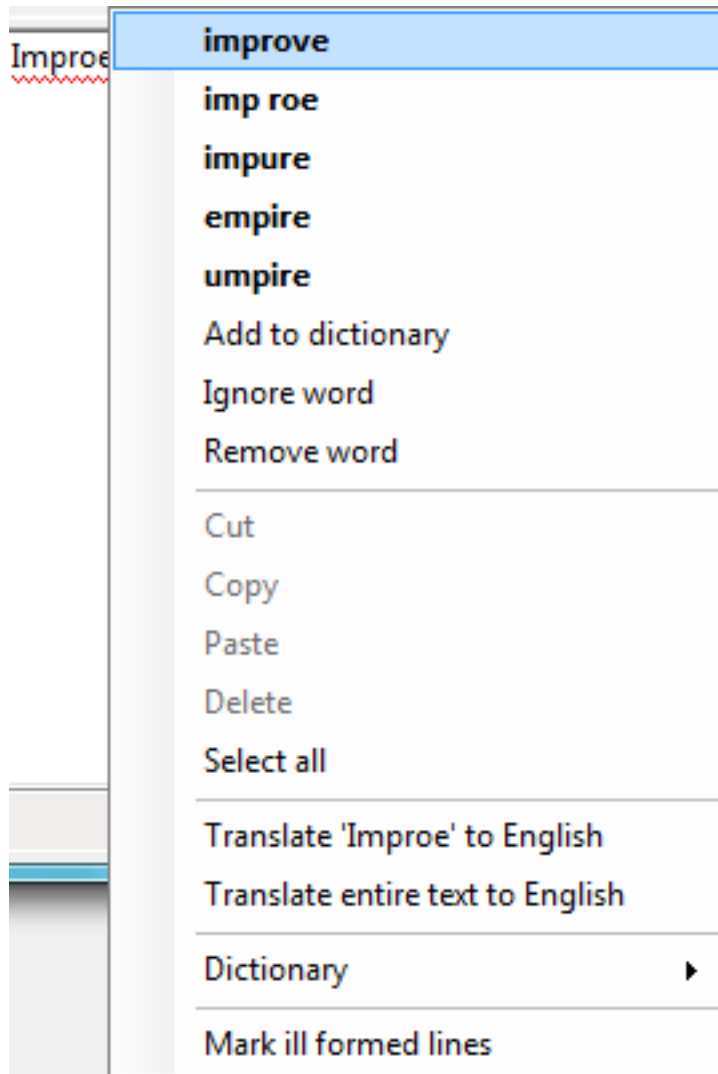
Improe

improve
imp roe
impure
empire
umpire
Add to dictionary
Ignore word
Remove word

Cut
Copy
Paste
Delete
Select all

Translate 'Improe' to English
Translate entire text to English

Dictionary

Mark ill formed lines